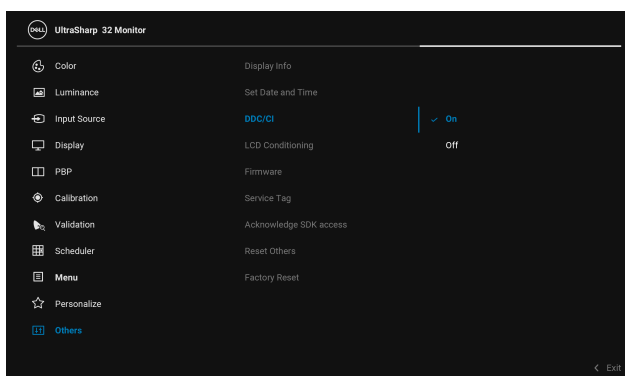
DELL UltraSharp 32 Monitor

Color
Luminance
Input Source
Display
PBP
Calibration
Validation
Scheduler
Menu
Personalize
Others

Display Info
Set Date and Time
DDC/CI
LCD Conditioning
Firmware
Service Tag
Acknowledge SDK access
Reset Others
Factory Reset

✓ On
Off

< Exit